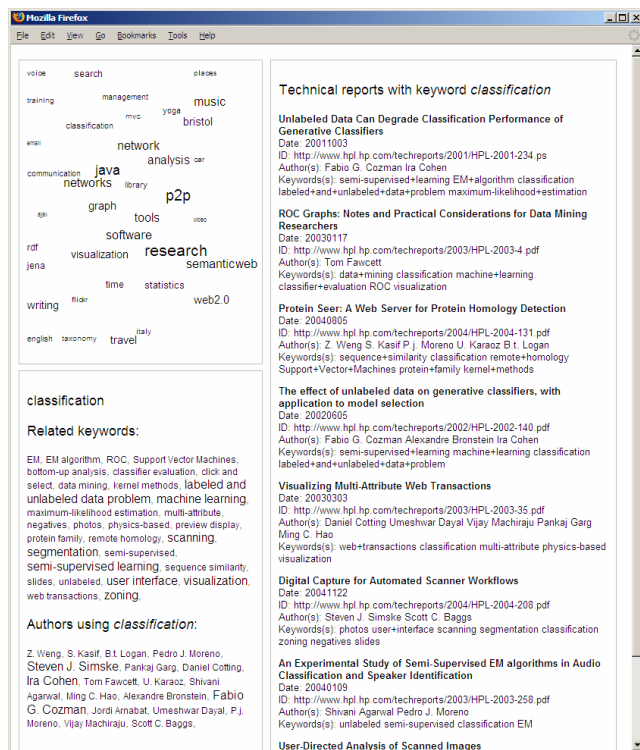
Mozilla Firefox

File Edit View Go Bookmarks Tools Help

voice search places
training management music
mvc yoga bristol
classification
email network
analysis car
communication java
networks library
p2p
ajax graph
tools video
software
rdf visualization research
jena semanticweb
time statistics
writing flickr web2.0
english taxonomy travel italy

classification

Related keywords:

EM, EM algorithm, ROC, Support Vector Machines, bottom-up analysis, classifier evaluation, click and select, data mining, kernel methods, labeled and unlabeled data problem, machine learning, maximum-likelihood estimation, multi-attribute, negatives, photos, physics-based, preview display, protein family, remote homology, scanning, segmentation, semi-supervised, semi-supervised learning, sequence similarity, slides, unlabeled, user interface, visualization, web transactions, zoning,

Authors using classification:

Z. Weng, S. Kasif, B.t. Logan, Pedro J. Moreno, Steven J. Simske, Pankaj Garg, Daniel Cotting, Ira Cohen, Tom Fawcett, U. Karaoz, Shivani Agarwal, Ming C. Hao, Alexandre Bronstein, Fabio G. Cozman, Jordi Arnabat, Umeshwar Dayal, P.j. Moreno, Vijay Machiraju, Scott C. Baggs,

Technical reports with keyword classification

Unlabeled Data Can Degrade Classification Performance of Generative Classifiers
Date: 20011003
ID: http://www.hpl.hp.com/techreports/2001/HPL-2001-234.ps
Author(s): Fabio G. Cozman Ira Cohen
Keywords(s): semi-supervised+learning EM+algorithm classification labeled+and+unlabeled+data+problem maximum-likelihood+estimation

ROC Graphs: Notes and Practical Considerations for Data Mining Researchers
Date: 20030117
ID: http://www.hpl.hp.com/techreports/2003/HPL-2003-4.pdf
Author(s): Tom Fawcett
Keywords(s): data+mining classification machine+learning classifier+evaluation ROC visualization

Protein Seer: A Web Server for Protein Homology Detection
Date: 20040805
ID: http://www.hpl.hp.com/techreports/2004/HPL-2004-131.pdf
Author(s): Z. Weng S. Kasif P.j. Moreno U. Karaoz B.t. Logan
Keywords(s): sequence+similarity classification remote+homology Support+Vector+Machines protein+family kernel+methods

The effect of unlabeled data on generative classifiers, with application to model selection
Date: 20020605
ID: http://www.hpl.hp.com/techreports/2002/HPL-2002-140.pdf
Author(s): Fabio G. Cozman Alexandre Bronstein Ira Cohen
Keywords(s): semi-supervised+learning machine+learning classification labeled+and+unlabeled+data+problem

Visualizing Multi-Attribute Web Transactions
Date: 20030303
ID: http://www.hpl.hp.com/techreports/2003/HPL-2003-35.pdf
Author(s): Daniel Cotting Umeshwar Dayal Vijay Machiraju Pankaj Garg Ming C. Hao
Keywords(s): web+transactions classification multi-attribute physics-based visualization

Digital Capture for Automated Scanner Workflows
Date: 20041122
ID: http://www.hpl.hp.com/techreports/2004/HPL-2004-208.pdf
Author(s): Steven J. Simske Scott C. Baggs
Keywords(s): photos user+interface scanning segmentation classification zoning negatives slides

An Experimental Study of Semi-Supervised EM algorithms in Audio Classification and Speaker Identification
Date: 20040109
ID: http://www.hpl.hp.com/techreports/2003/HPL-2003-258.pdf
Author(s): Shivani Agarwal Pedro J. Moreno
Keywords(s): unlabeled semi-supervised classification EM

User-Directed Analysis of Scanned Images